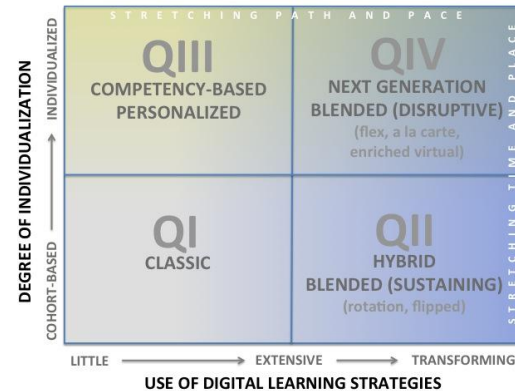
STRETCHING PATH AND PACE

DEGREE OF INDIVIDUALIZATION

INDIVIDUALIZED

QIII
COMPETENCY-BASED PERSONALIZED

QIV
NEXT GENERATION BLENDED (DISRUPTIVE)
(flex, a la carte, enriched virtual)

STRETCHING TIME AND PLACE

COHORT-BASED

QI
CLASSIC

QII
HYBRID BLENDED (SUSTAINING)
(rotation, flipped)

LITTLE → EXTENSIVE → TRANSFORMING

USE OF DIGITAL LEARNING STRATEGIES